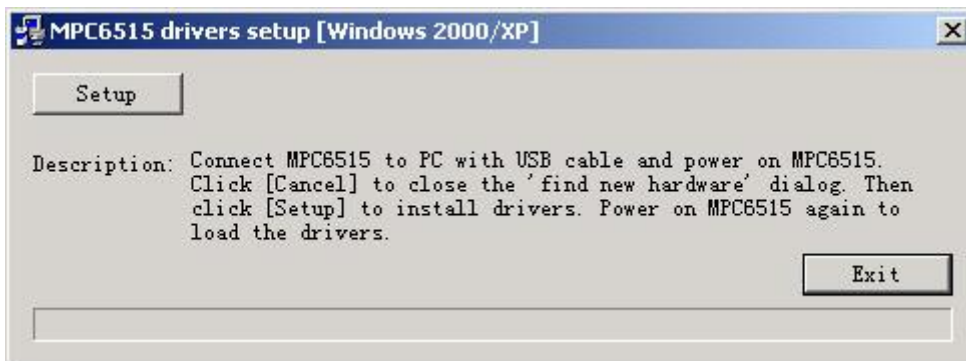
MPC6515 drivers setup [Windows 2000/XP]

×

Setup

Description: Connect MPC6515 to PC with USB cable and power on MPC6515. Click [Cancel] to close the 'find new hardware' dialog. Then click [Setup] to install drivers. Power on MPC6515 again to load the drivers.

Exit